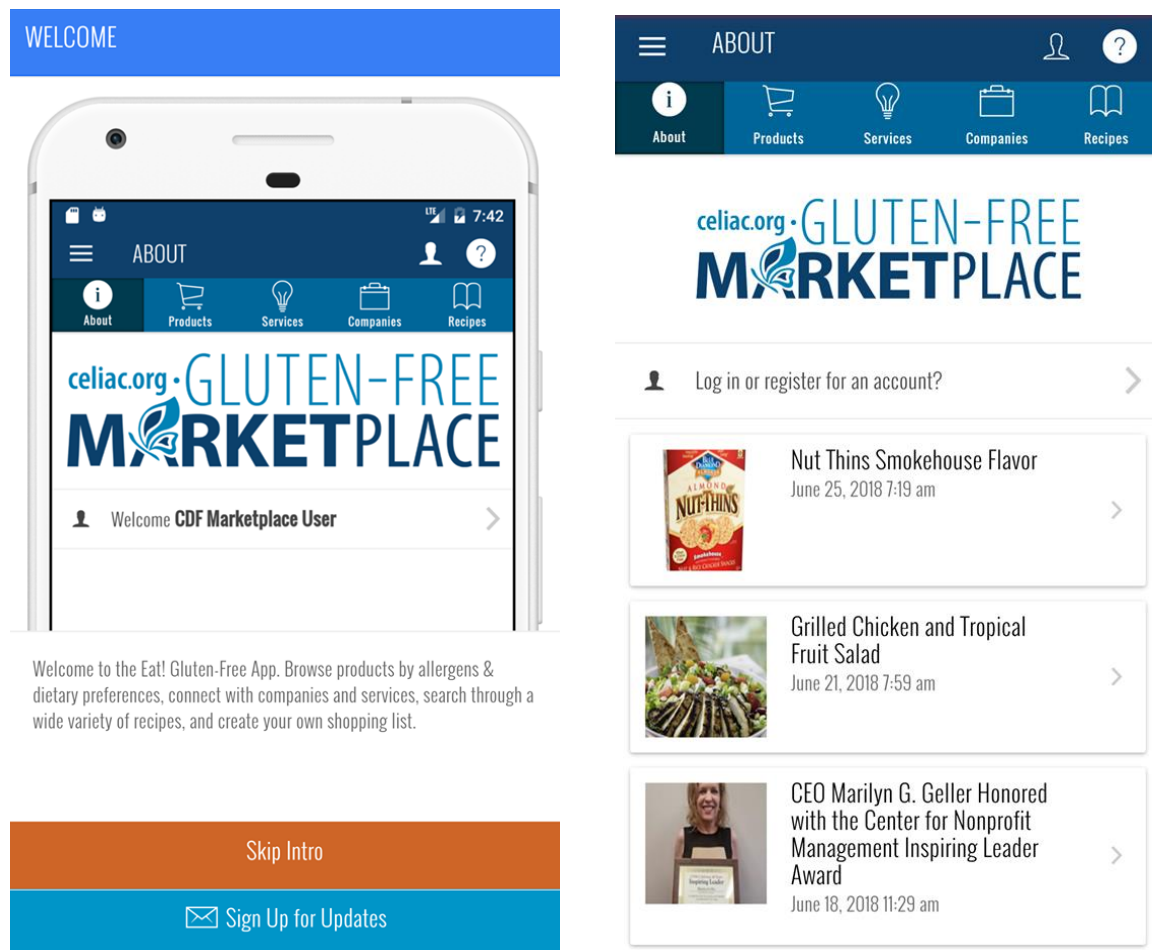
WELCOME

7:42

ABOUT

About
Products
Services
Companies
Recipes

celiac.org · GLUTEN-FREE MARKETPLACE

Welcome **CDF Marketplace User**

Welcome to the Eat! Gluten-Free App. Browse products by allergens & dietary preferences, connect with companies and services, search through a wide variety of recipes, and create your own shopping list.

Skip Intro

Sign Up for Updates

ABOUT

About
Products
Services
Companies
Recipes

celiac.org · GLUTEN-FREE MARKETPLACE

Log in or register for an account?

BLUE DIAMOND
ALMOND
NUT-THINS
Smokehouse

Nut Thins Smokehouse Flavor
June 25, 2018 7:19 am

Grilled Chicken and Tropical Fruit Salad
June 21, 2018 7:59 am

Inspiring Leader

CEO Marilyn G. Geller Honored with the Center for Nonprofit Management Inspiring Leader Award
June 18, 2018 11:29 am